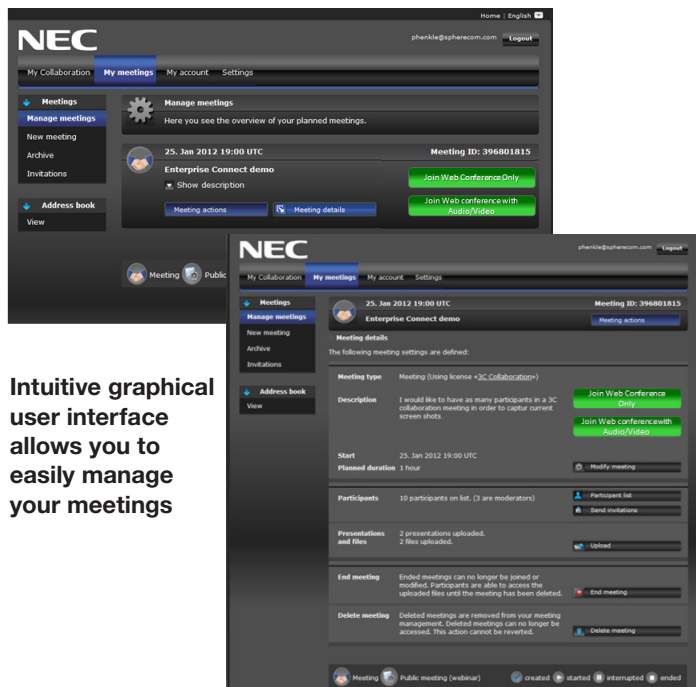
Home | English

NEC

phenkle@spherecom.com Logout

My Collaboration My meetings My account Settings

Meetings
Manage meetings
New meeting
Archive
Invitations

Address book
View

Manage meetings
Here you see the overview of your planned meetings.

25. Jan 2012 19:00 UTC Meeting ID: 396801815
Enterprise Connect demo
Show description
Join Web Conference Only
Join Web conference with Audio/Video
Meeting actions Meeting details

Meeting Public

NEC

phenkle@spherecom.com Logout

My Collaboration My meetings My account Settings

Meetings
Manage meetings
New meeting
Archive
Invitations

Address book
View

25. Jan 2012 19:00 UTC Meeting ID: 396801815
Enterprise Connect demo
Meeting actions

Meeting details
The following meeting settings are defined:

Meeting type Meeting (Using license «3C Collaboration»)
Description I would like to have as many participants in a 3C collaboration meeting in order to captur current screen shots
Join Web Conference Only
Join Web conference with Audio/Video
Start 25. Jan 2012 19:00 UTC
Planned duration 1 hour
Modify meeting

Participants 10 participants on list. (3 are moderators)
Participant list
Send invitations

Presentations and files 2 presentations uploaded. 2 files uploaded.
Upload

End meeting Ended meetings can no longer be joined or modified. Participants are able to access the uploaded files until the meeting has been deleted.
End meeting

Delete meeting Deleted meetings are removed from your meeting management. Deleted meetings can no longer be accessed. This action cannot be reverted.
Delete meeting

Meeting Public meeting (webinar) created started interrupted ended

Intuitive graphical user interface allows you to easily manage your meetings